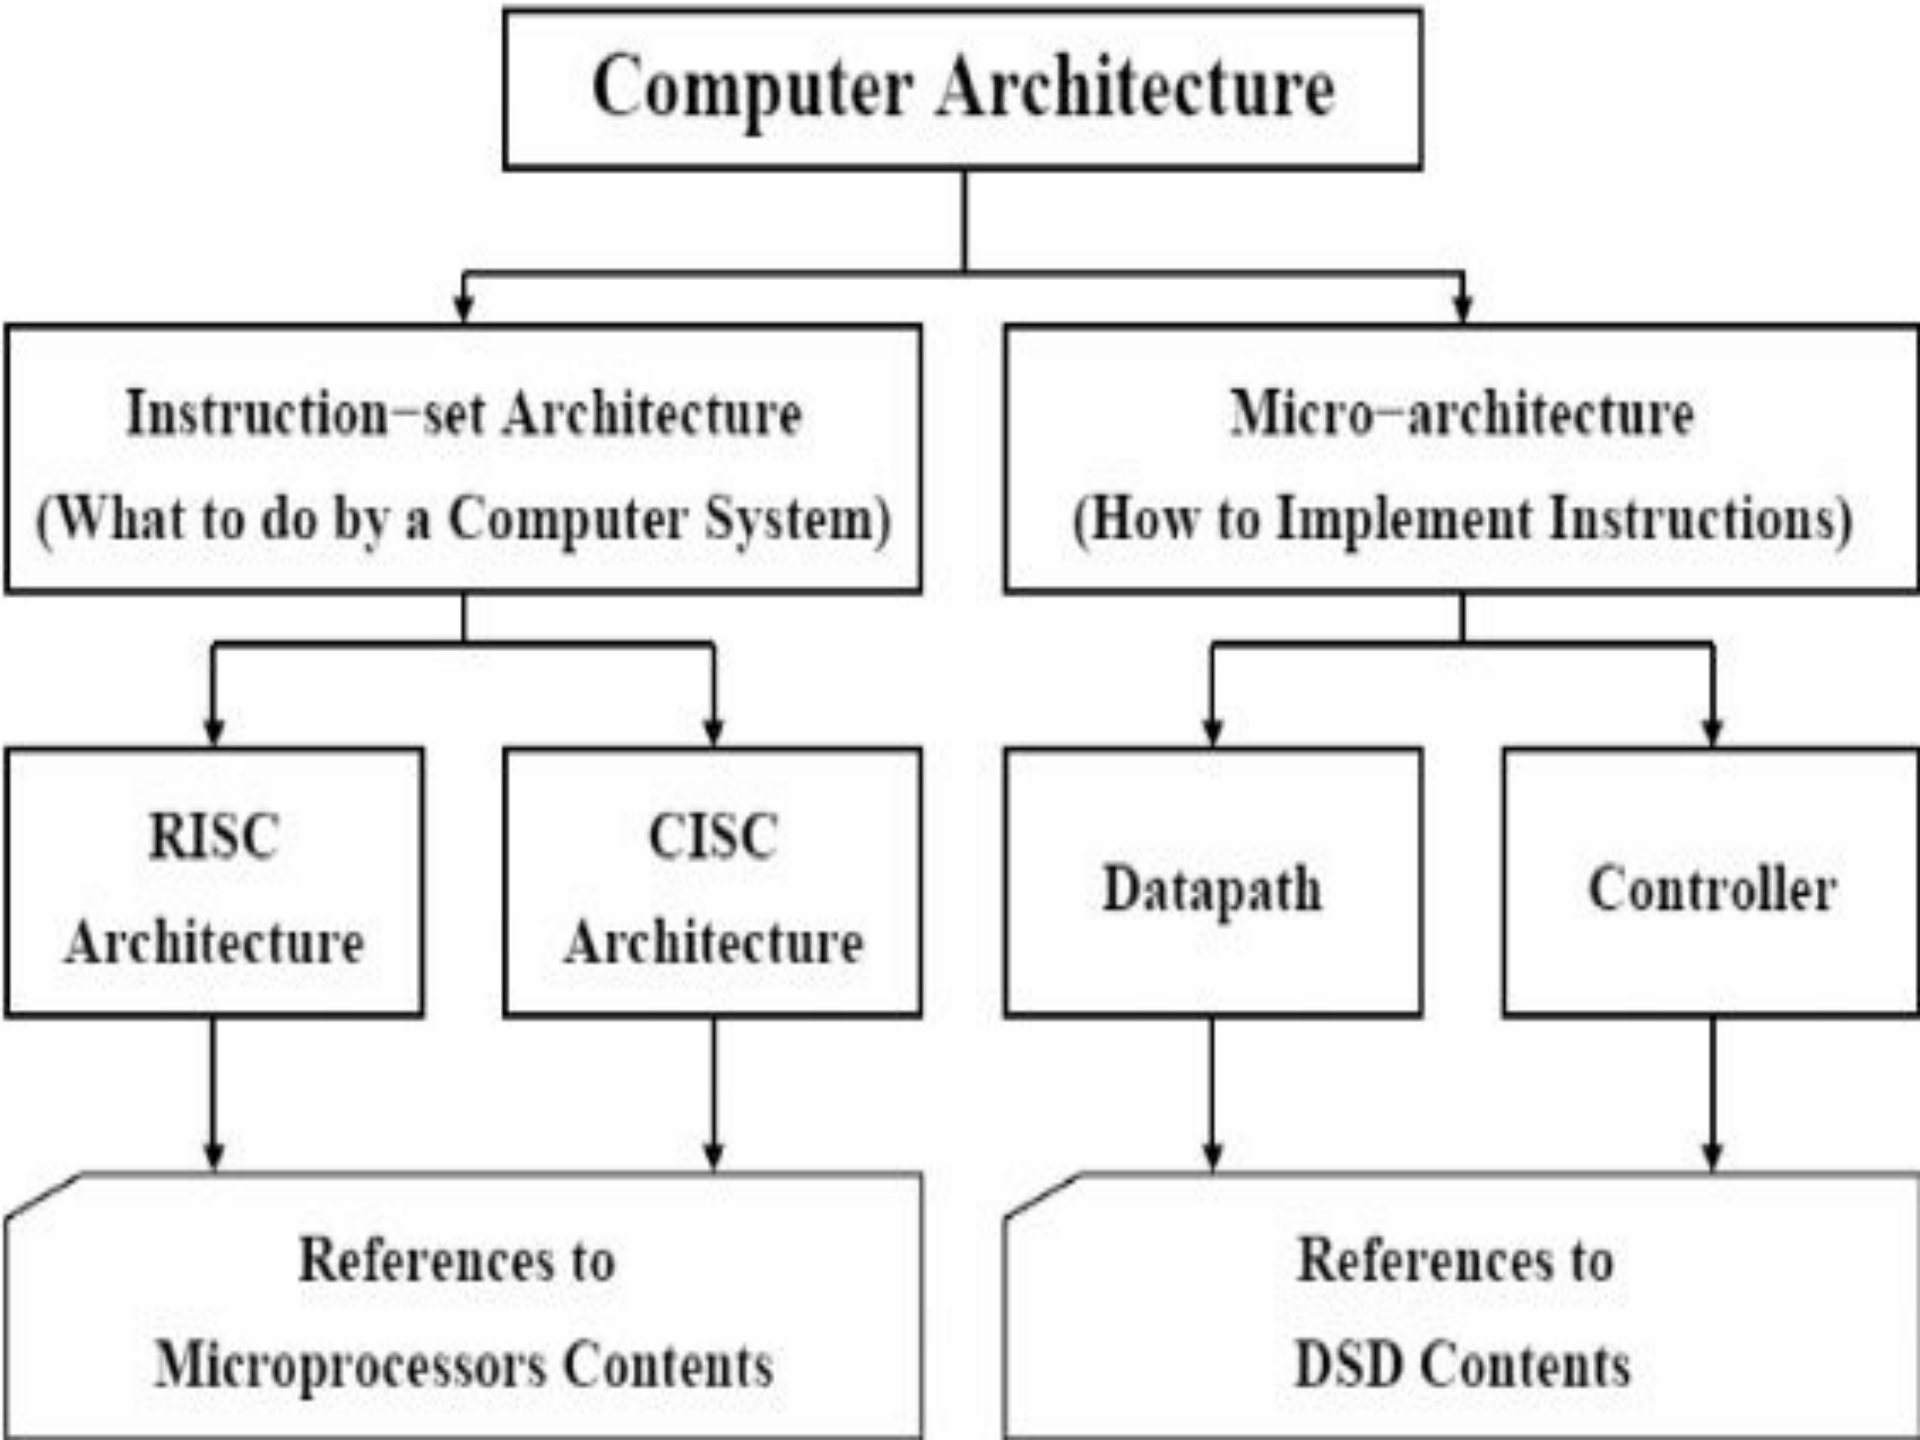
Computer Architecture

Instruction−set Architecture
(What to do by a Computer System)

Micro−architecture
(How to Implement Instructions)

RISC
Architecture

CISC
Architecture

Datapath

Controller

References to
Microprocessors Contents

References to
DSD Contents